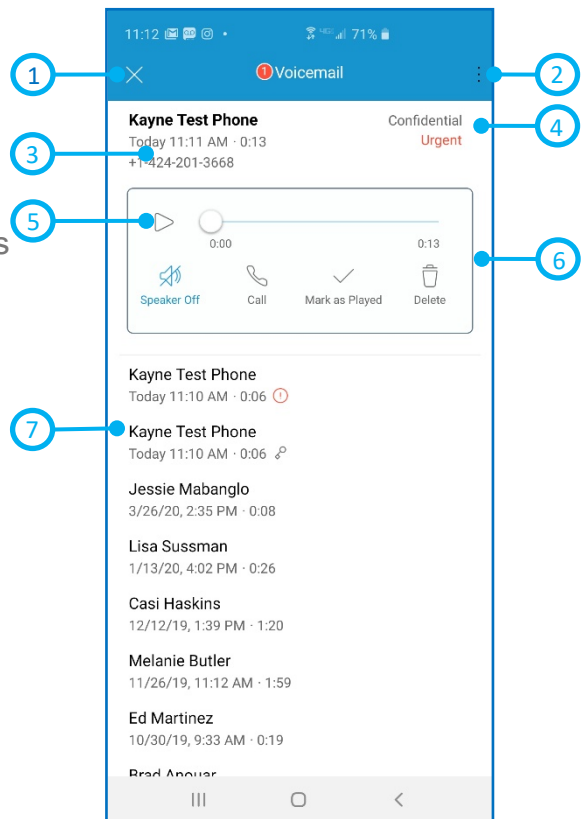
11:12 71%

1

Voicemail

2

Kayne Test Phone
Today 11:11 AM · 0:13
+1-424-201-3668

Confidential
Urgent

3

4

5

0:00

0:13

6

Speaker Off

Call

Mark as Played

Delete

Kayne Test Phone
Today 11:10 AM · 0:06

7

Kayne Test Phone
Today 11:10 AM · 0:06

Jessie Mabanglo
3/26/20, 2:35 PM · 0:08

Lisa Sussman
1/13/20, 4:02 PM · 0:26

Casi Haskins
12/12/19, 1:39 PM · 1:20

Melanie Butler
11/26/19, 11:12 AM · 1:59

Ed Martinez
10/30/19, 9:33 AM · 0:19

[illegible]